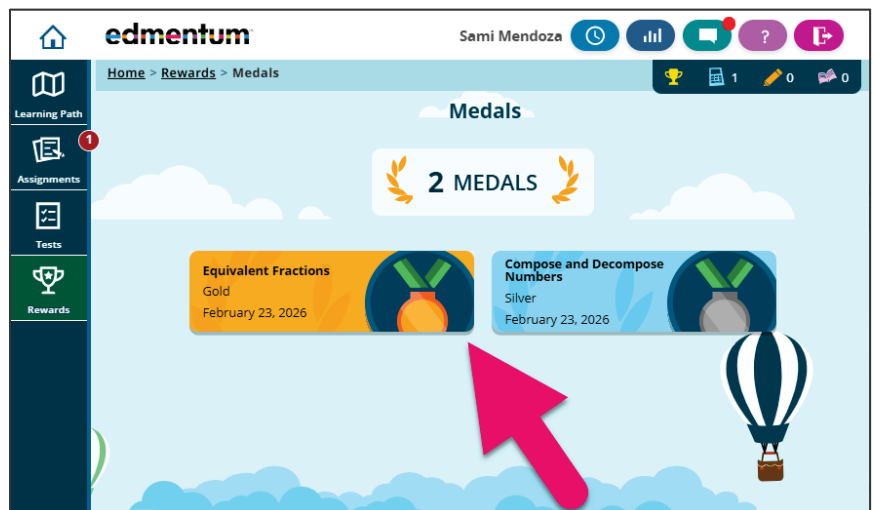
edmentum

Sami Mendoza

?

Learning Path

1

Assignments

Tests

Rewards

Home > Rewards > Medals

1 0 0

Medals

2 MEDALS

Equivalent Fractions
Gold
February 23, 2026

Compose and Decompose Numbers
Silver
February 23, 2026